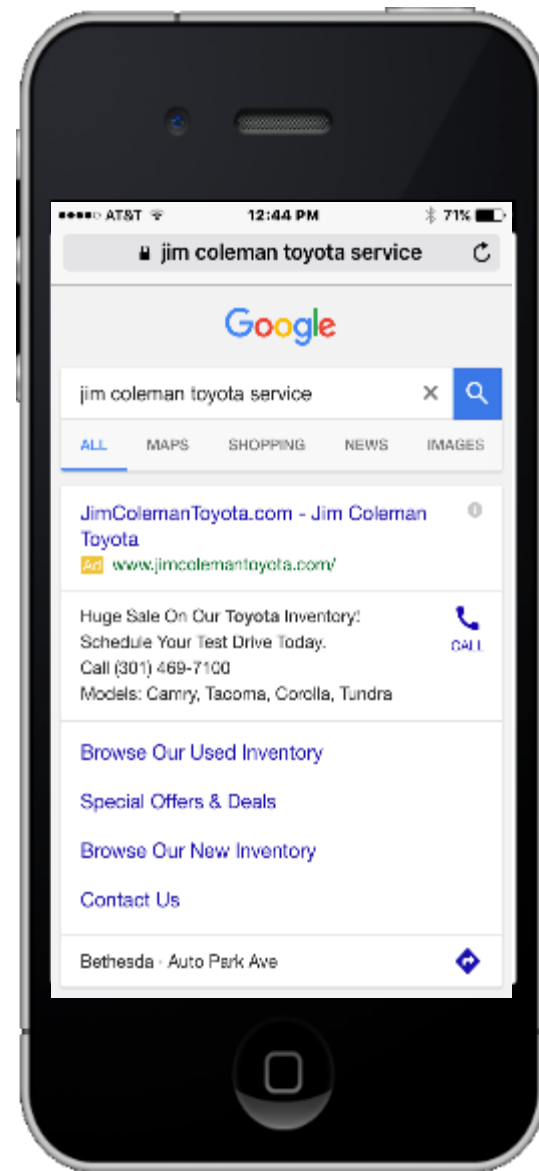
●●●●○ AT&T 12:44 PM 71%

jim coleman toyota service

Google

jim coleman toyota service

ALL MAPS SHOPPING NEWS IMAGES

JimColemanToyota.com - Jim Coleman Toyota

Ad www.jimcolemantoyota.com/

Huge Sale On Our Toyota Inventory! Schedule Your Test Drive Today. Call (301) 469-7100 Models: Camry, Tacoma, Corolla, Tundra

CALL

Browse Our Used Inventory

Special Offers & Deals

Browse Our New Inventory

Contact Us

Bethesda · Auto Park Ave